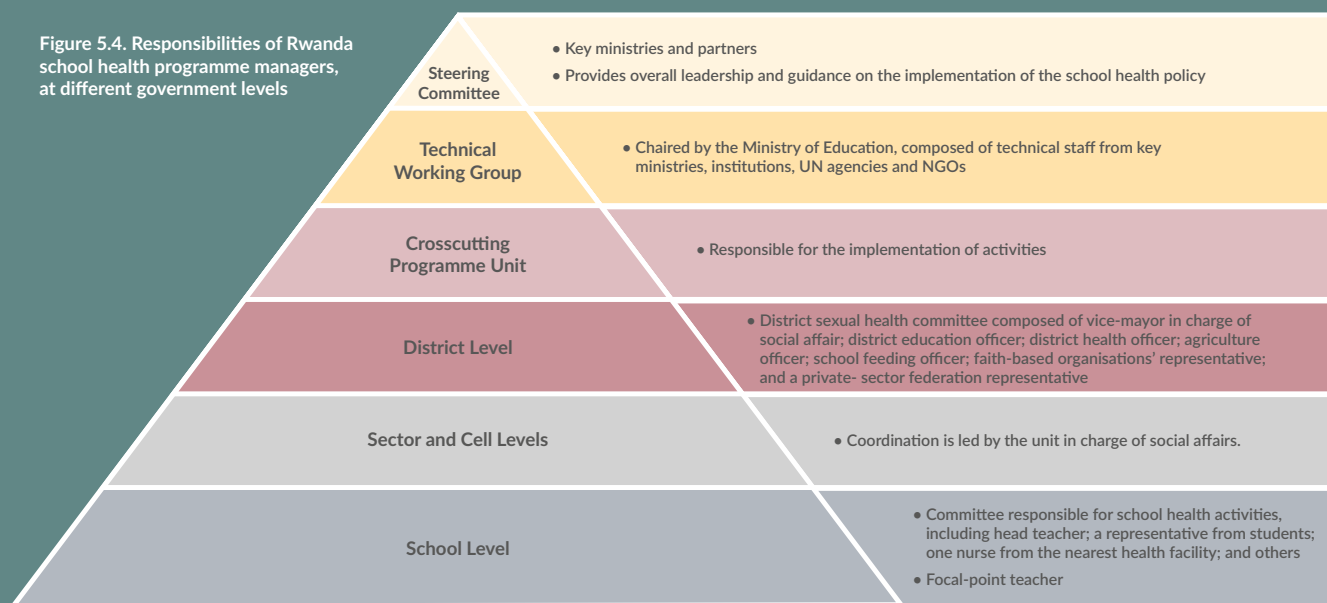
Figure 5.4. Responsibilities of Rwanda school health programme managers, at different government levels

Steering Committee

• Key ministries and partners
• Provides overall leadership and guidance on the implementation of the school health policy

Technical Working Group

• Chaired by the Ministry of Education, composed of technical staff from key ministries, institutions, UN agencies and NGOs

Crosscutting Programme Unit

• Responsible for the implementation of activities

District Level

• District sexual health committee composed of vice-mayor in charge of social affair; district education officer; district health officer; agriculture officer; school feeding officer; faith-based organisations' representative; and a private- sector federation representative

Sector and Cell Levels

• Coordination is led by the unit in charge of social affairs.

School Level

• Committee responsible for school health activities, including head teacher; a representative from students; one nurse from the nearest health facility; and others
• Focal-point teacher